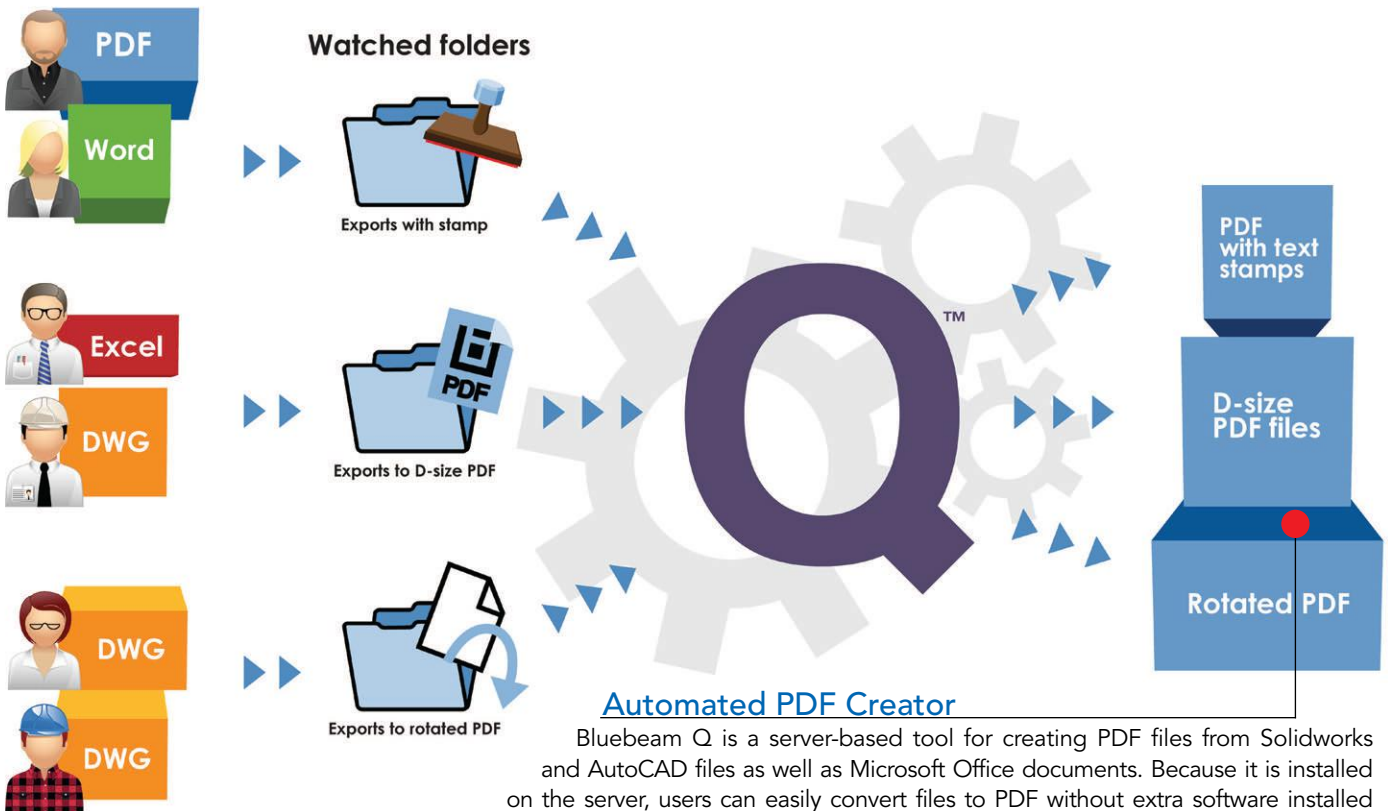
PDF

Word

Excel

DWG

DWG

DWG

Watched folders

Exports with stamp

PDF

Exports to D-size PDF

Exports to rotated PDF

Q™

PDF with text stamps

D-size PDF files

Rotated PDF

Automated PDF Creator

Bluebeam Q is a server-based tool for creating PDF files from Solidworks and AutoCAD files as well as Microsoft Office documents. Because it is installed on the server, users can easily convert files to PDF without extra software installed